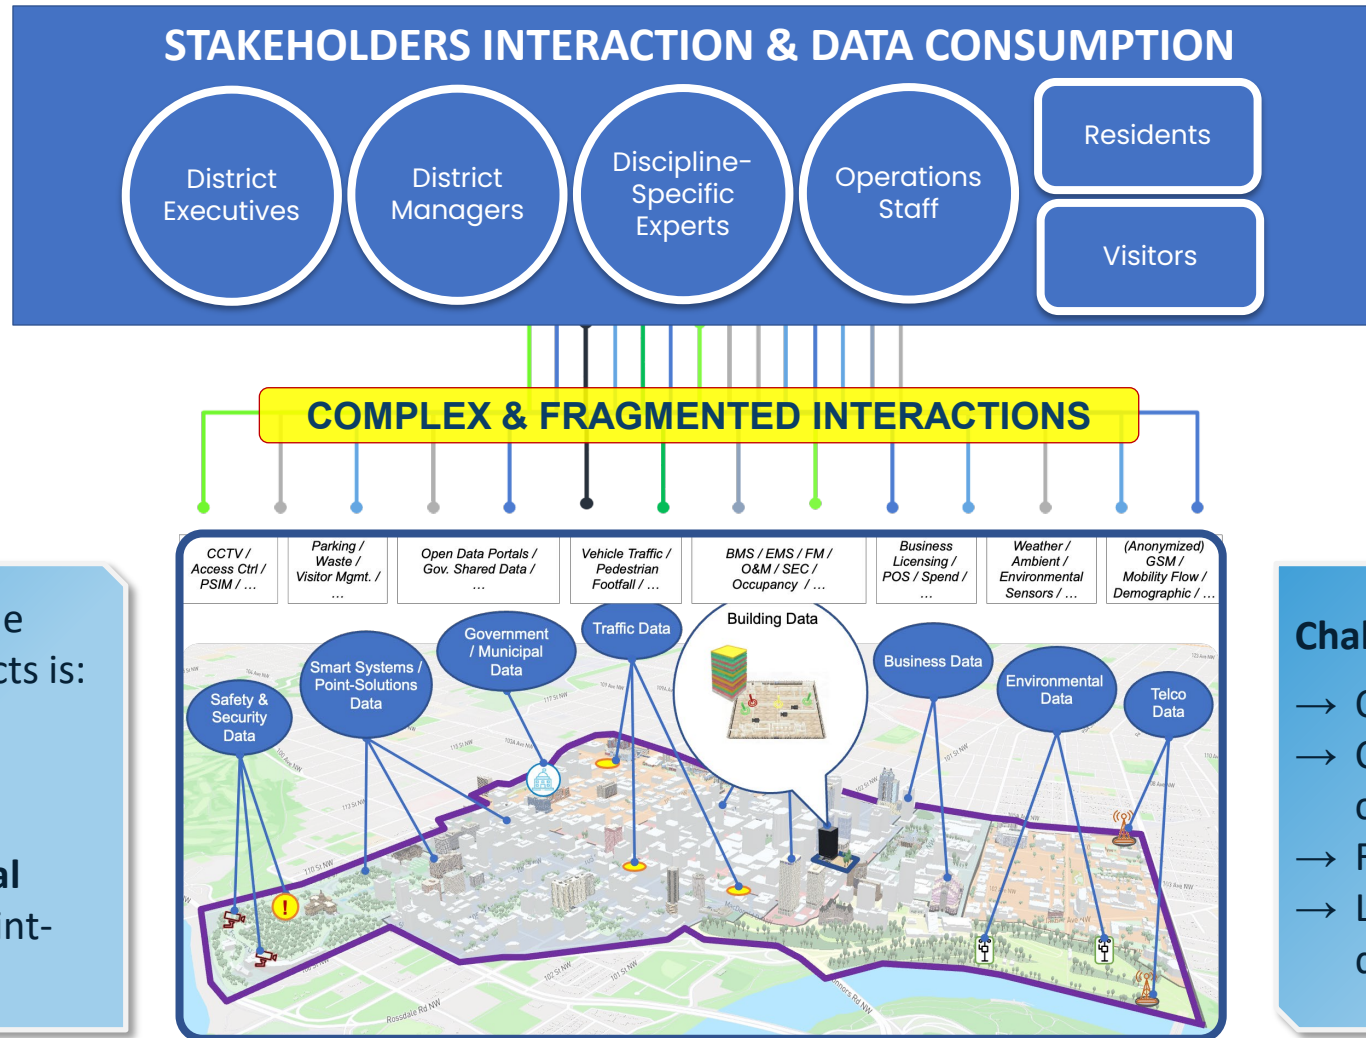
STAKEHOLDERS INTERACTION & DATA CONSUMPTION

District Executives

District Managers

Discipline-Specific Experts

Operations Staff

Residents

Visitors

COMPLEX & FRAGMENTED INTERACTIONS

| CCTV / Access Ctrl / PSIM / … | Parking / Waste / Visitor Mgmt. / … | Open Data Portals / Gov. Shared Data / … | Vehicle Traffic / Pedestrian Footfall / … | BMS / EMS / FM / O&M / SEC / Occupancy / … | Business Licensing / POS / Spend / … | Weather / Ambient / Environmental Sensors / … | (Anonymized) GSM / Mobility Flow / Demographic / … |
|---|---|---|---|---|---|---|---|

Safety & Security Data

Smart Systems / Point-Solutions Data

Government / Municipal Data

Traffic Data

Building Data

Business Data

Environmental Data

Telco Data

e
cts is:

al
int-

Chal
→ C
→ C
c
→ F
→ L
c